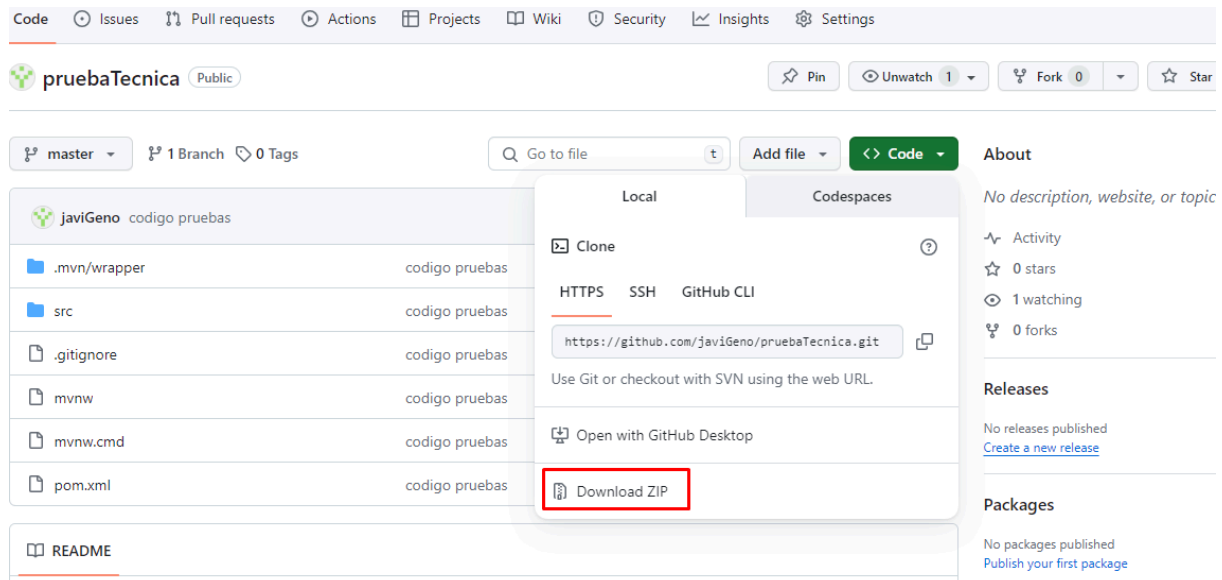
Code Issues Pull requests Actions Projects Wiki Security Insights Settings

pruebaTecnica Public

Pin Unwatch 1 Fork 0 Star

master 1 Branch 0 Tags

Go to file t Add file Code

About

No description, website, or topic

javiGeno codigo pruebas

.mvn/wrapper codigo pruebas
src codigo pruebas
.gitignore codigo pruebas
mvnw codigo pruebas
mvnw.cmd codigo pruebas
pom.xml codigo pruebas

Local Codespaces

Clone

HTTPS SSH GitHub CLI

https://github.com/javiGeno/pruebaTecnica.git

Use Git or checkout with SVN using the web URL.

Open with GitHub Desktop

Download ZIP

Activity
0 stars
1 watching
0 forks

Releases
No releases published
Create a new release

Packages
No packages published
Publish your first package

README